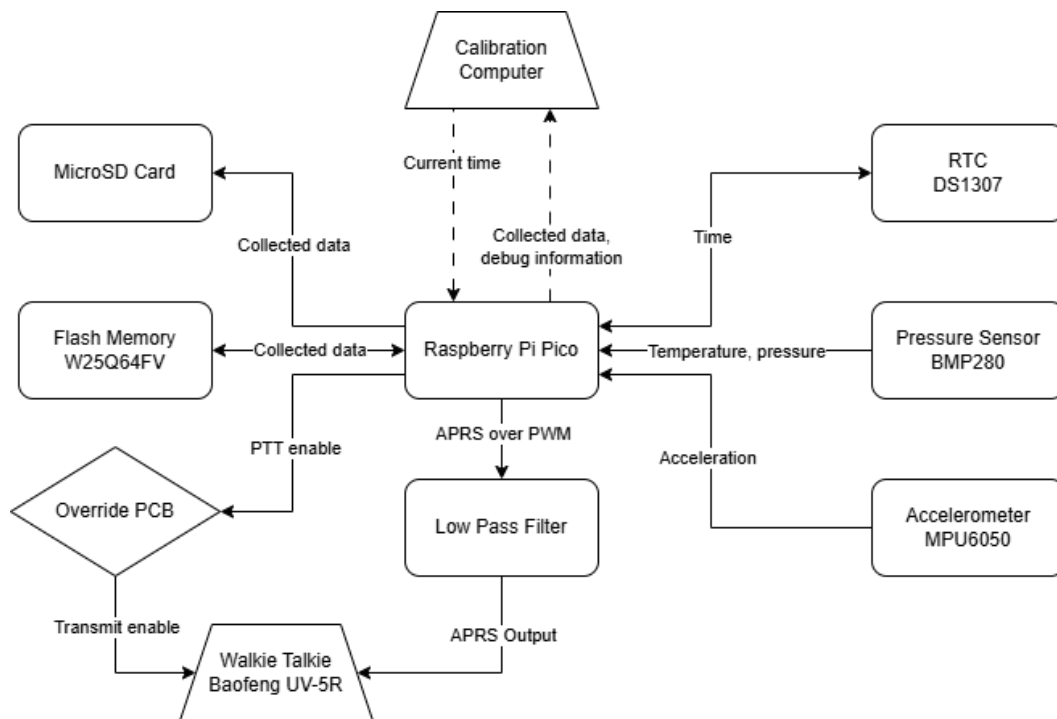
Calibration Computer

MicroSD Card

Current time

RTC
DS1307

Collected data

Collected data, debug information

Time

Flash Memory
W25Q64FV

Collected data

Raspberry Pi Pico

Temperature, pressure

Pressure Sensor
BMP280

PTT enable

APRS over PWM

Acceleration

Override PCB

Low Pass Filter

Accelerometer
MPU6050

Transmit enable

APRS Output

Walkie Talkie
Baofeng UV-5R